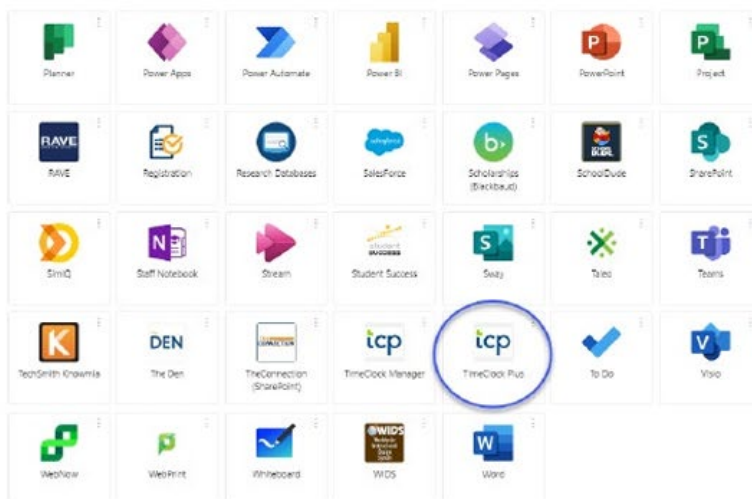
Planner
Power Apps
Power Automate
Power BI
Power Pages
PowerPoint
Project

RAVE
RAVE
Registration
Research Databases
salesforce
SalesForce
Scholarships (Blackbaud)
SchoolDude
SharePoint

SimIQ
Staff Notebook
Stream
student success
Student Success
Sway
Tales
Teams

TechSmith Knowmia
DEN
The Den
TheConnection (SharePoint)
tcp
TimeClock Manager
tcp
TimeClock Plus
To Do
Visio

WebNow
WebPrint
Whiteboard
WIDS
WIDS
Word